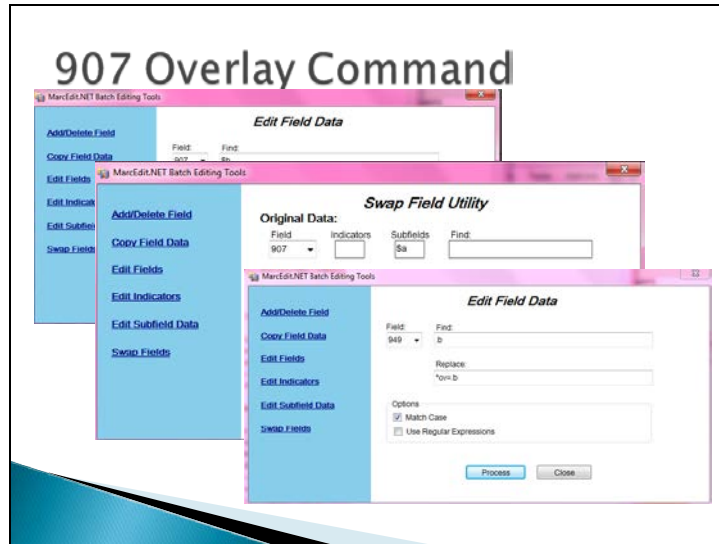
907 Overlay Command

MarcEdit.NET Batch Editing Tools

Edit Field Data

Add/Delete Field

Copy Field Data

Edit Indicators

Edit Subfield

Swap Fields

Field:

907

Find:

$b

MarcEdit.NET Batch Editing Tools

Swap Field Utility

Original Data:

Add/Delete Field

Copy Field Data

Edit Fields

Edit Indicators

Edit Subfield Data

Swap Fields

Field

907

Indicators

Subfields

$a

Find:

MarcEdit.NET Batch Editing Tools

Edit Field Data

Add/Delete Field

Copy Field Data

Edit Fields

Edit Indicators

Edit Subfield Data

Swap Fields

Field:

949

Find:

.b

Replace:

*ov=.b

Options

Match Case

Use Regular Expressions

Process

Close